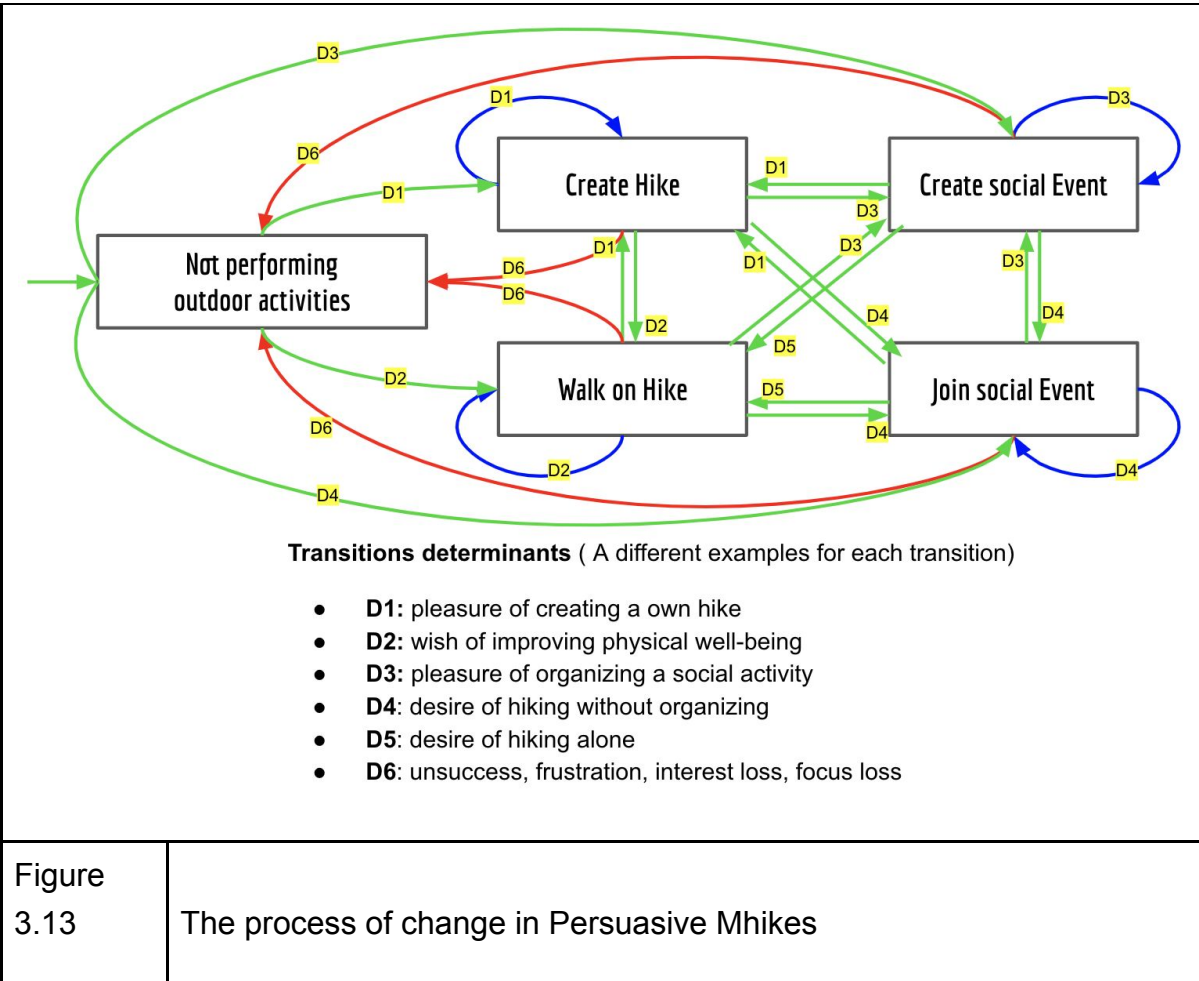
D3

D1

D3

D6

D1

Create Hike

D1

Create social Event

D3

D1

D3

Not performing outdoor activities

D6

D1

D3

D6

D4

D2

D5

D2

Walk on Hike

D5

Join social Event

D6

D4

D2

D4

D4

**Transitions determinants** ( A different examples for each transition)

- **D1:** pleasure of creating a own hike
- **D2:** wish of improving physical well-being
- **D3:** pleasure of organizing a social activity
- **D4**: desire of hiking without organizing
- **D5**: desire of hiking alone
- **D6**: unsuccess, frustration, interest loss, focus loss

| Figure 3.13 | The process of change in Persuasive Mhikes |
|---|---|